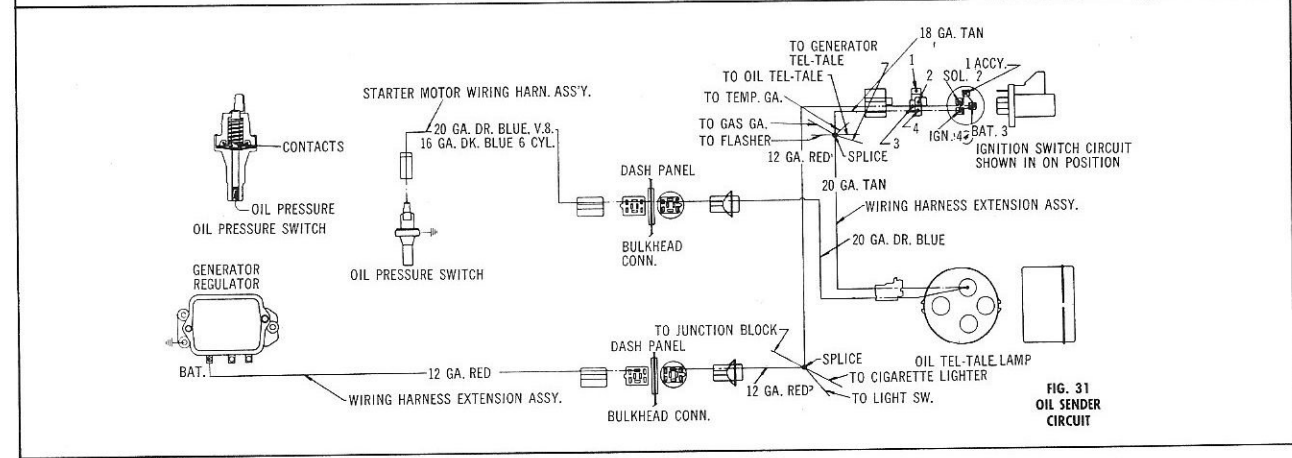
CONTACTS

OIL PRESSURE

OIL PRESSURE SWITCH

STARTER MOTOR WIRING HARN. ASS'Y.

20 GA. DR. BLUE. V.8.
16 GA. DK. BLUE 6 CYL.

OIL PRESSURE SWITCH

DASH PANEL

BULKHEAD CONN.

TO GENERATOR TEL-TALE

18 GA. TAN

TO OIL TEL-TALE

TO TEMP. GA.

TO GAS GA.

TO FLASHER

12 GA. RED

SPLICE

1

2

3

4

SOL. 2

1 ACCY.

IGN. 4

BAT. 3

IGNITION SWITCH CIRCUIT SHOWN IN ON POSITION

20 GA. TAN

WIRING HARNESS EXTENSION ASSY.

20 GA. DR. BLUE

GENERATOR REGULATOR

BAT.

12 GA. RED

WIRING HARNESS EXTENSION ASSY.

DASH PANEL

BULKHEAD CONN.

TO JUNCTION BLOCK

SPLICE

12 GA. RED

TO CIGARETTE LIGHTER

TO LIGHT SW.

OIL TEL-TALE LAMP

FIG. 31
OIL SENDER
CIRCUIT